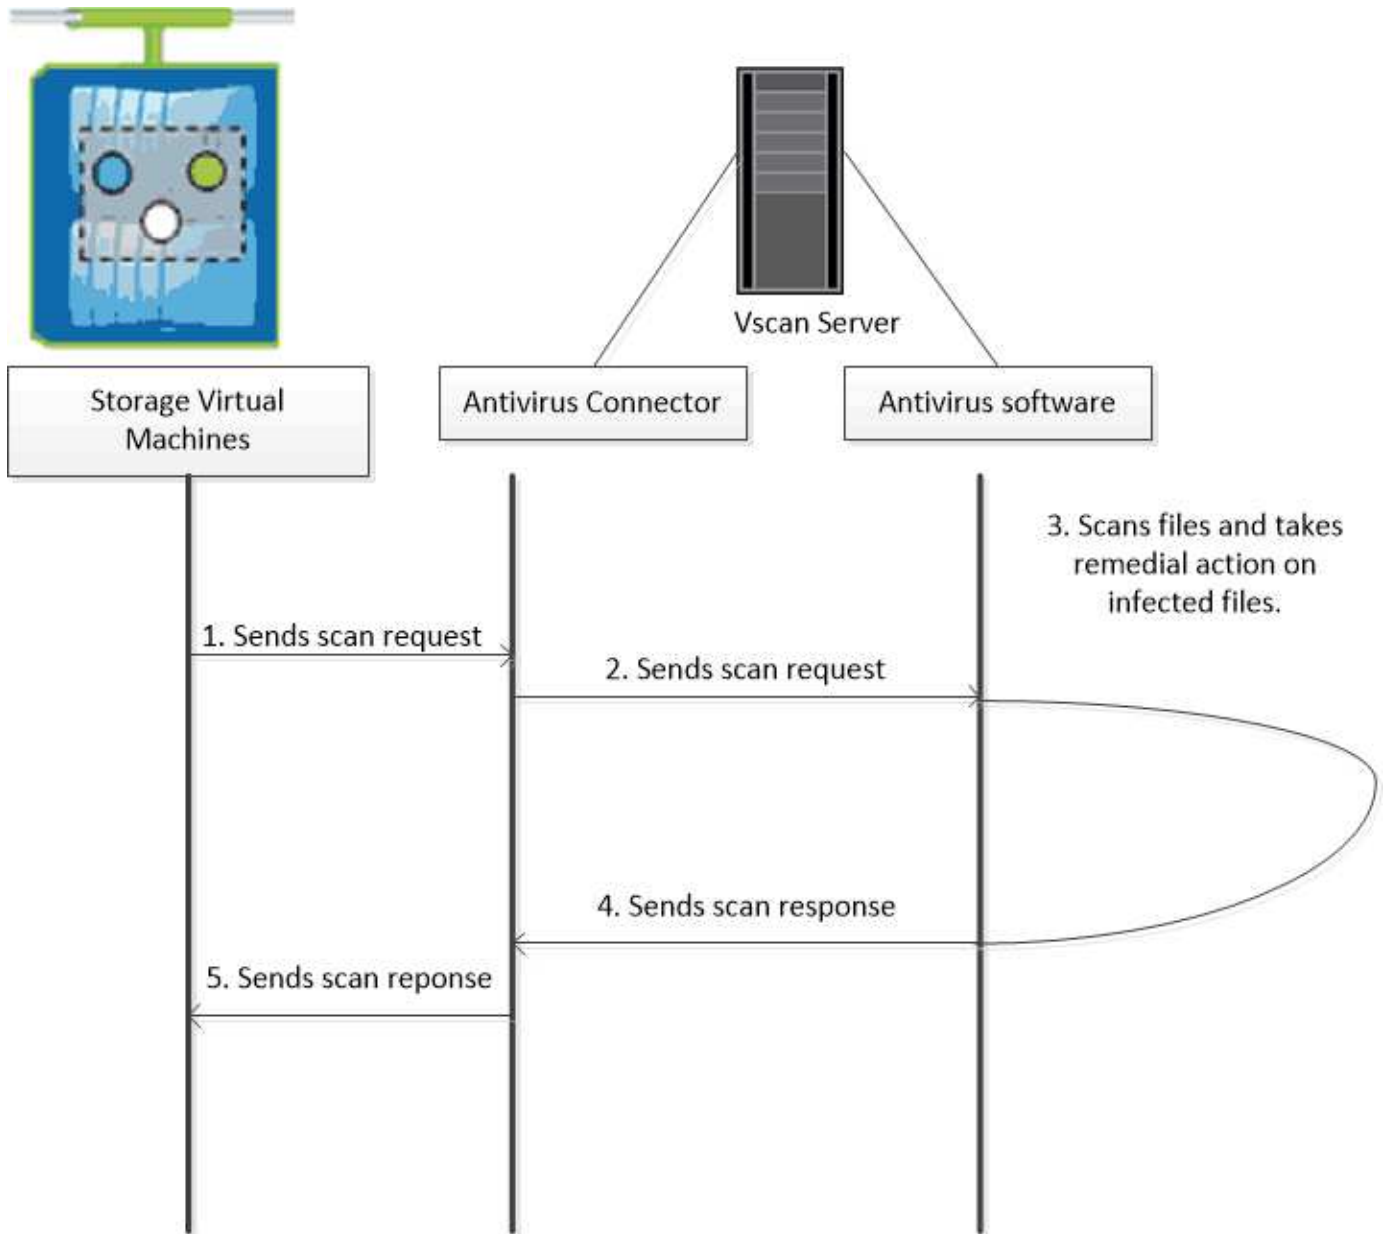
Vscan Server

Storage Virtual Machines

Antivirus Connector

Antivirus software

3. Scans files and takes remedial action on infected files.

1. Sends scan request

2. Sends scan request

4. Sends scan response

5. Sends scan reponse